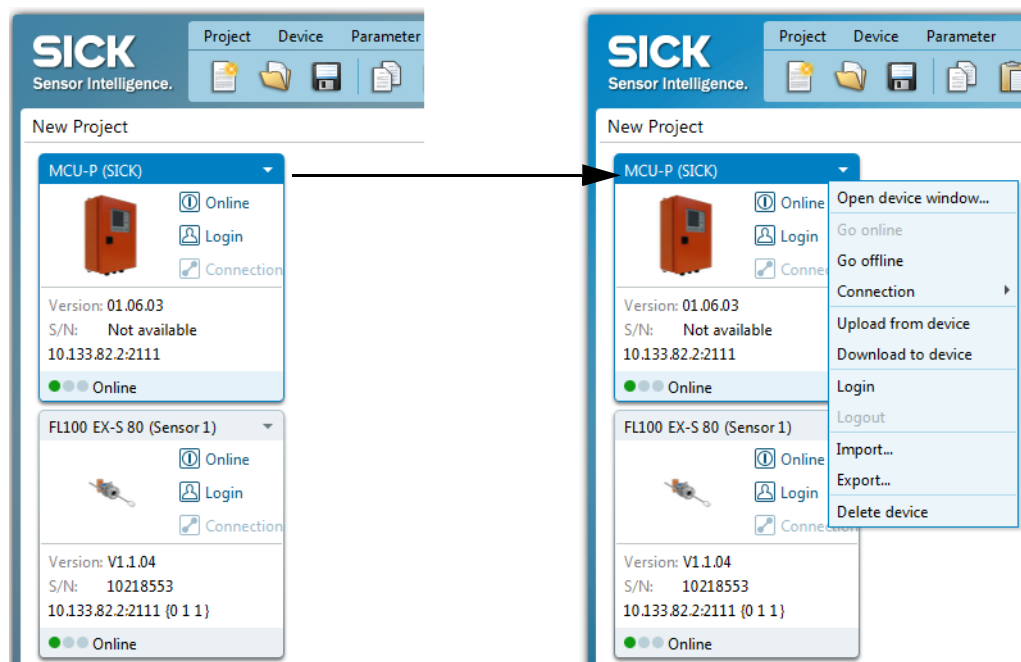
SICK
Sensor Intelligence.

Project Device Parameter

New Project

MCU-P (SICK)

Online
Login
Connection

Version: 01.06.03
S/N: Not available
10.133.82.2:2111

Online

FL100 EX-S 80 (Sensor 1)

Online
Login
Connection

Version: V1.1.04
S/N: 10218553
10.133.82.2:2111 {0 1 1}

Online

SICK
Sensor Intelligence.

Project Device Parameter

New Project

MCU-P (SICK)

Online
Login
Connec

Version: 01.06.03
S/N: Not available
10.133.82.2:2111

Online

FL100 EX-S 80 (Sensor 1)

Online
Login
Connec

Version: V1.1.04
S/N: 10218553
10.133.82.2:2111 {0 1 1}

Online

Open device window...
Go online
Go offline
Connection
Upload from device
Download to device
Login
Logout
Import...
Export...
Delete device